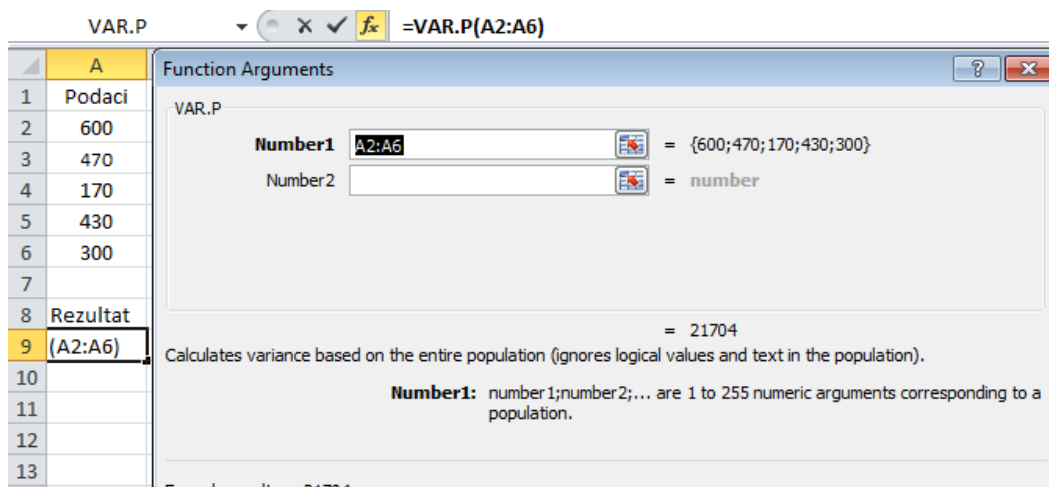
VAR.P | × ✓ $f_x$ | =VAR.P(A2:A6)

| | A |
|---|---|
| 1 | Podaci |
| 2 | 600 |
| 3 | 470 |
| 4 | 170 |
| 5 | 430 |
| 6 | 300 |
| 7 | |
| 8 | Rezultat |
| 9 | (A2:A6) |
| 10 | |
| 11 | |
| 12 | |
| 13 | |

Function Arguments

? ×

VAR.P

Number1 A2:A6 = {600;470;170;430;300}

Number2 = number

= 21704

Calculates variance based on the entire population (ignores logical values and text in the population).

Number1: number1;number2;... are 1 to 255 numeric arguments corresponding to a population.

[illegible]